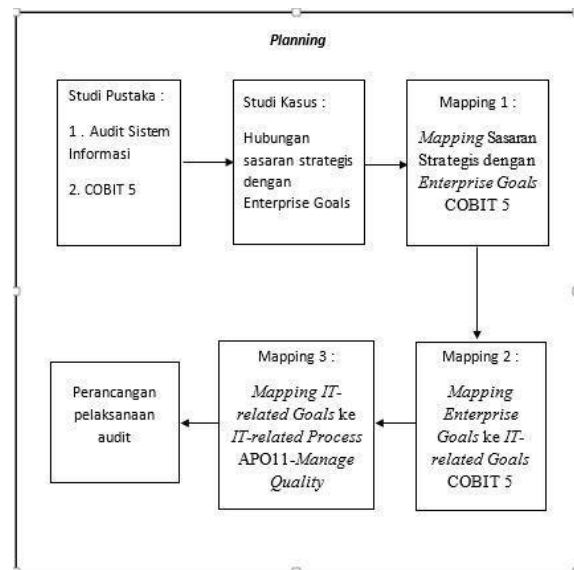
Planning

Studi Pustaka :

1 . Audit Sistem Informasi

2. COBIT 5

Studi Kasus :

Hubungan sasaran strategis dengan Enterprise Goals

Mapping 1 :

Mapping Sasaran Strategis dengan Enterprise Goals COBIT 5

Mapping 2 :

Mapping Enterprise Goals ke IT-related Goals COBIT 5

Mapping 3 :

Mapping IT-related Goals ke IT-related Process APO11-Manage Quality

Perancangan pelaksanaan audit